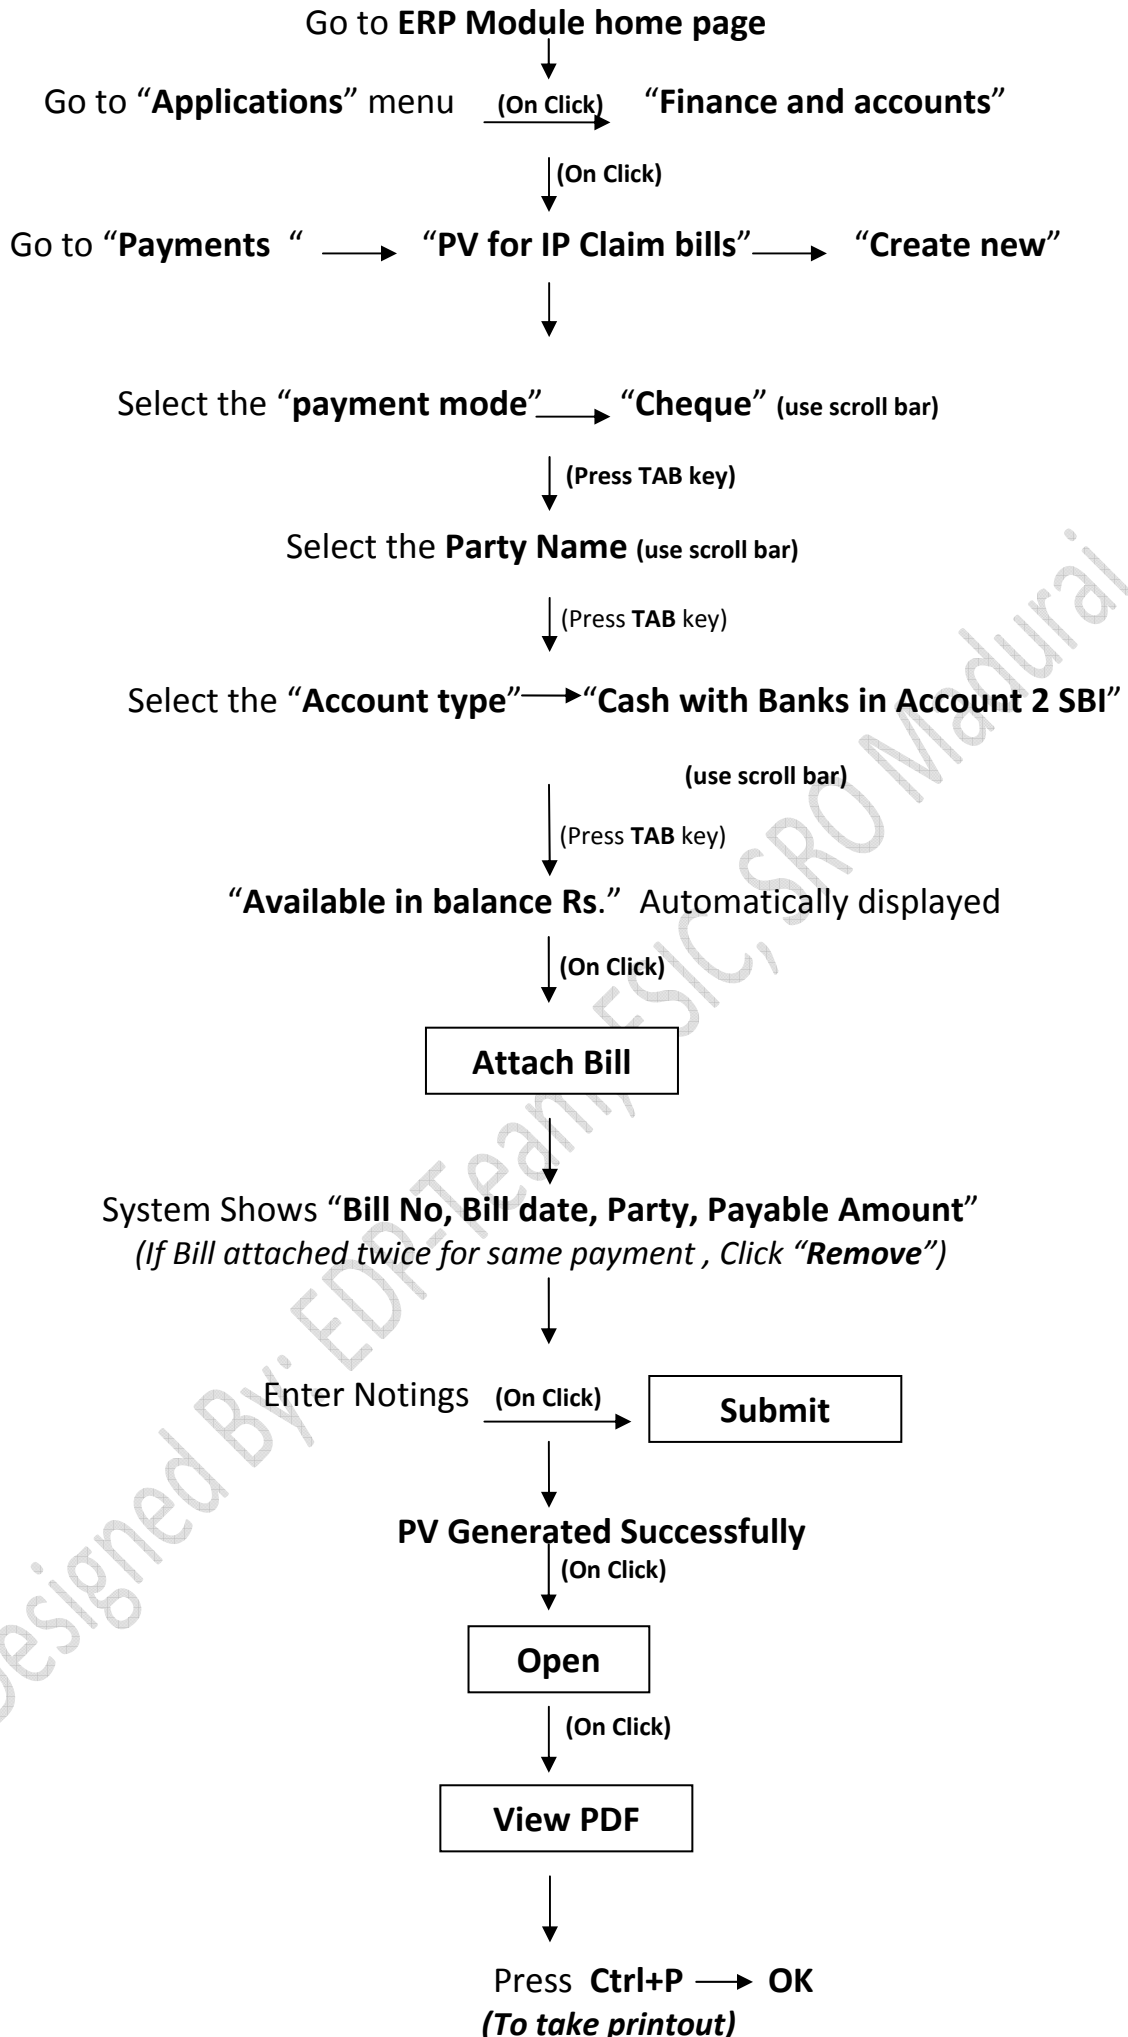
Go to **ERP Module home page**

Go to "**Applications**" menu (On Click) "**Finance and accounts**"

(On Click)

Go to "**Payments** " "**PV for IP Claim bills**" "**Create new**"

Select the "**payment mode**" "**Cheque**" (use scroll bar)

(Press TAB key)

Select the **Party Name** (use scroll bar)

(Press **TAB** key)

Select the "**Account type**" "**Cash with Banks in Account 2 SBI**"

(use scroll bar)

(Press **TAB** key)

"**Available in balance Rs**." Automatically displayed

(On Click)

Attach Bill

System Shows "**Bill No, Bill date, Party, Payable Amount**"
*(If Bill attached twice for same payment , Click "**Remove**")*

Enter Notings (On Click) Submit

PV Generated Successfully

(On Click)

Open

(On Click)

View PDF

Press **Ctrl+P** → **OK**
*(To take printout)*

Designed By: EDP Team, ESIC, SRO Madurai